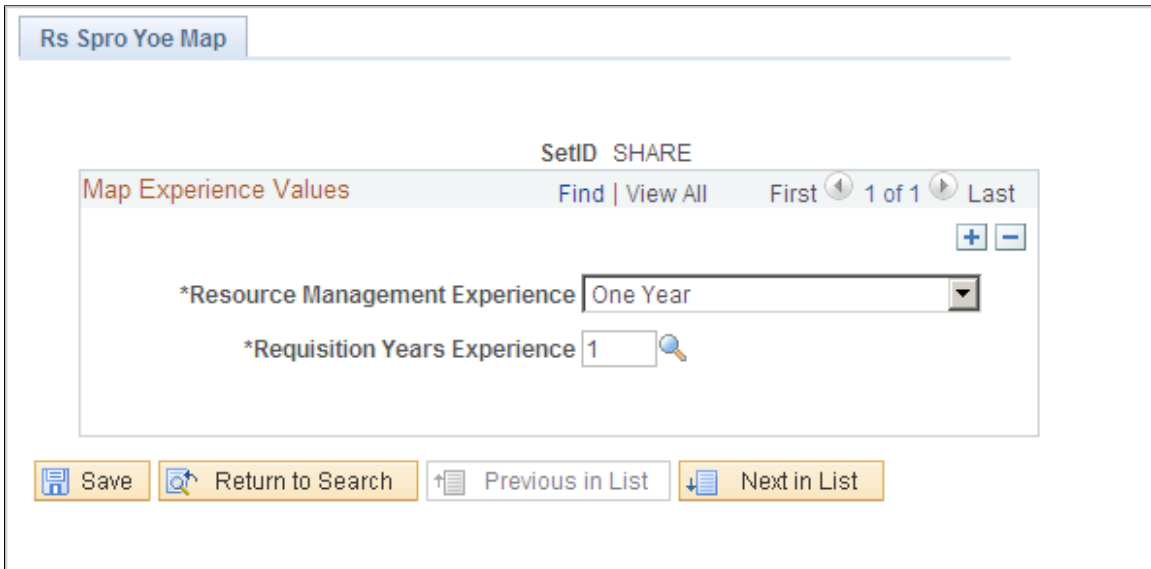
Rs Spro Yoe Map

SetID SHARE

Map Experience Values

Find | View All

First 1 of 1 Last

*Resource Management Experience One Year

*Requisition Years Experience 1

Save

Return to Search

Previous in List

Next in List